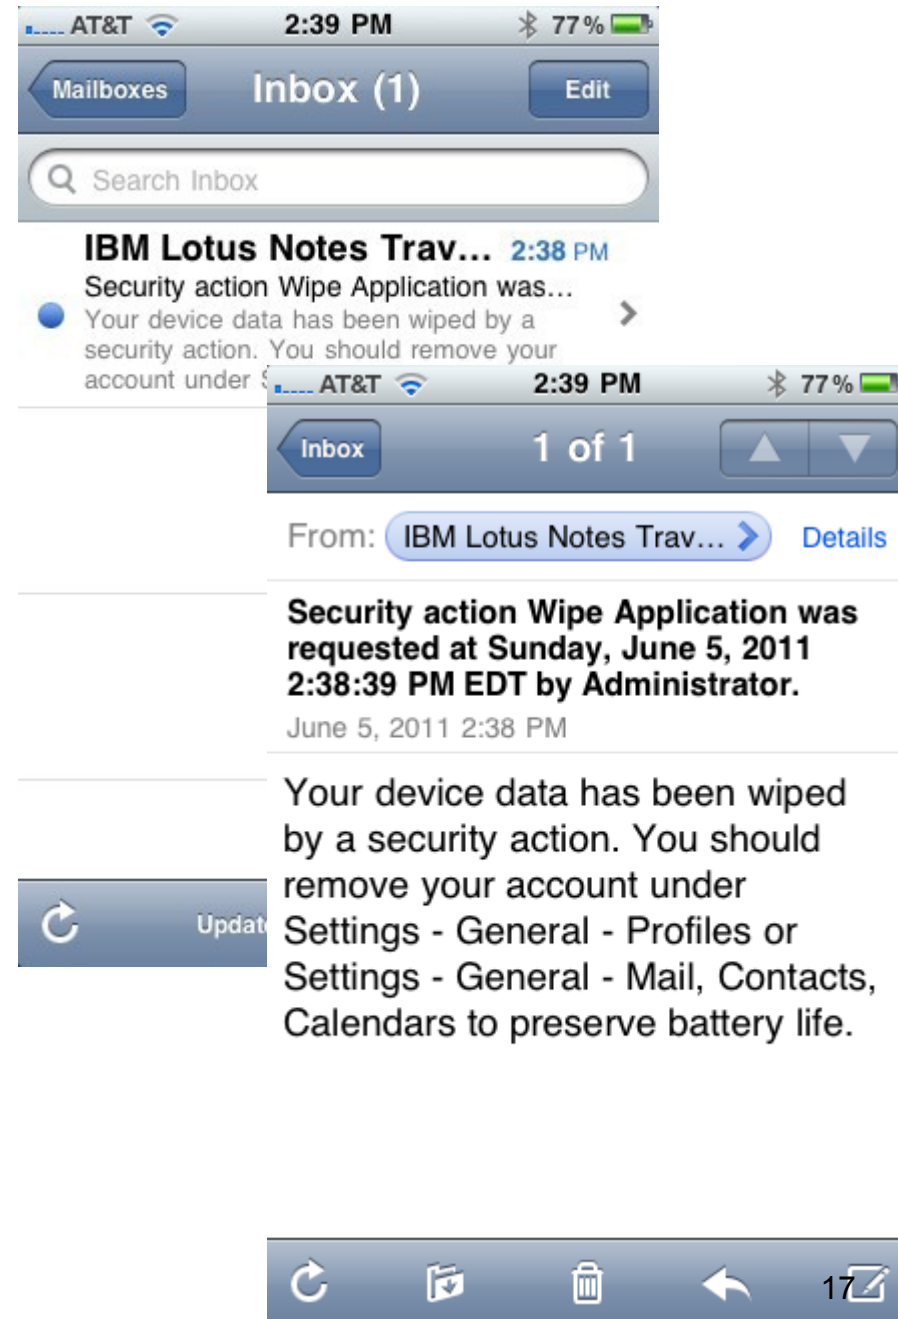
AT&T 2:39 PM 77%

Mailboxes Inbox (1) Edit

Search Inbox

IBM Lotus Notes Trav... 2:38 PM
Security action Wipe Application was...
Your device data has been wiped by a security action. You should remove your account under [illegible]

Updat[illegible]

AT&T 2:39 PM 77%

Inbox 1 of 1

From: IBM Lotus Notes Trav... Details

Security action Wipe Application was requested at Sunday, June 5, 2011 2:38:39 PM EDT by Administrator.
June 5, 2011 2:38 PM

Your device data has been wiped by a security action. You should remove your account under Settings - General - Profiles or Settings - General - Mail, Contacts, Calendars to preserve battery life.

17